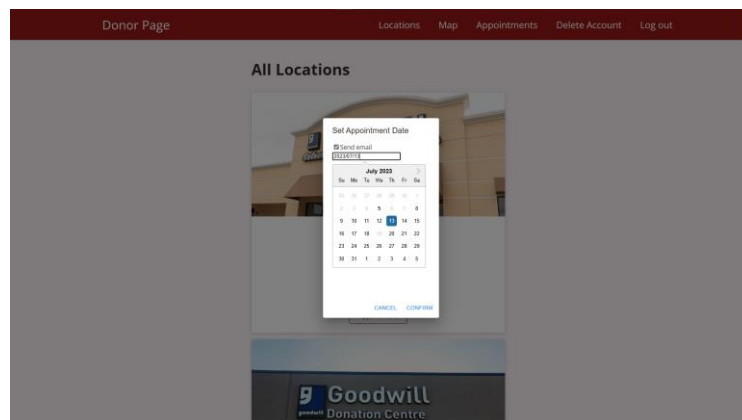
Donor Page

Locations Map Appointments Delete Account Log out

All Locations

Set Appointment Date

Send email

2023/07/13

July 2023

| Su | Mo | Tu | We | Th | Fr | Sa |
|---|---|---|---|---|---|---|
| 25 | 26 | 27 | 28 | 29 | 30 | 1 |
| 2 | 3 | 4 | 5 | 6 | 7 | 8 |
| 9 | 10 | 11 | 12 | 13 | 14 | 15 |
| 16 | 17 | 18 | 19 | 20 | 21 | 22 |
| 23 | 24 | 25 | 26 | 27 | 28 | 29 |
| 30 | 31 | 1 | 2 | 3 | 4 | 5 |

CANCEL CONFIRM

Goodwill
goodwill Donation Centre